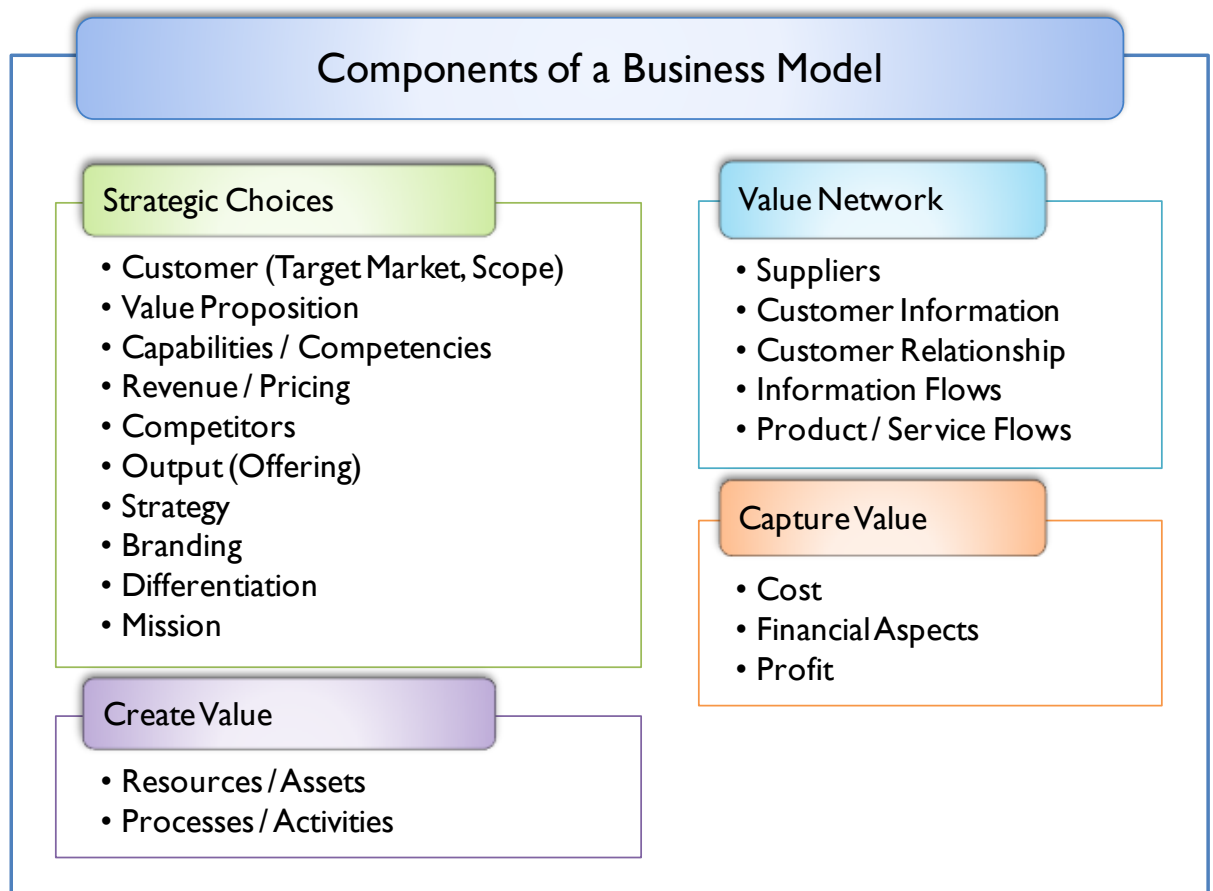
Components of a Business Model

Strategic Choices

- Customer (Target Market, Scope)
- Value Proposition
- Capabilities / Competencies
- Revenue / Pricing
- Competitors
- Output (Offering)
- Strategy
- Branding
- Differentiation
- Mission

Create Value

- Resources / Assets
- Processes / Activities

Value Network

- Suppliers
- Customer Information
- Customer Relationship
- Information Flows
- Product / Service Flows

Capture Value

- Cost
- Financial Aspects
- Profit